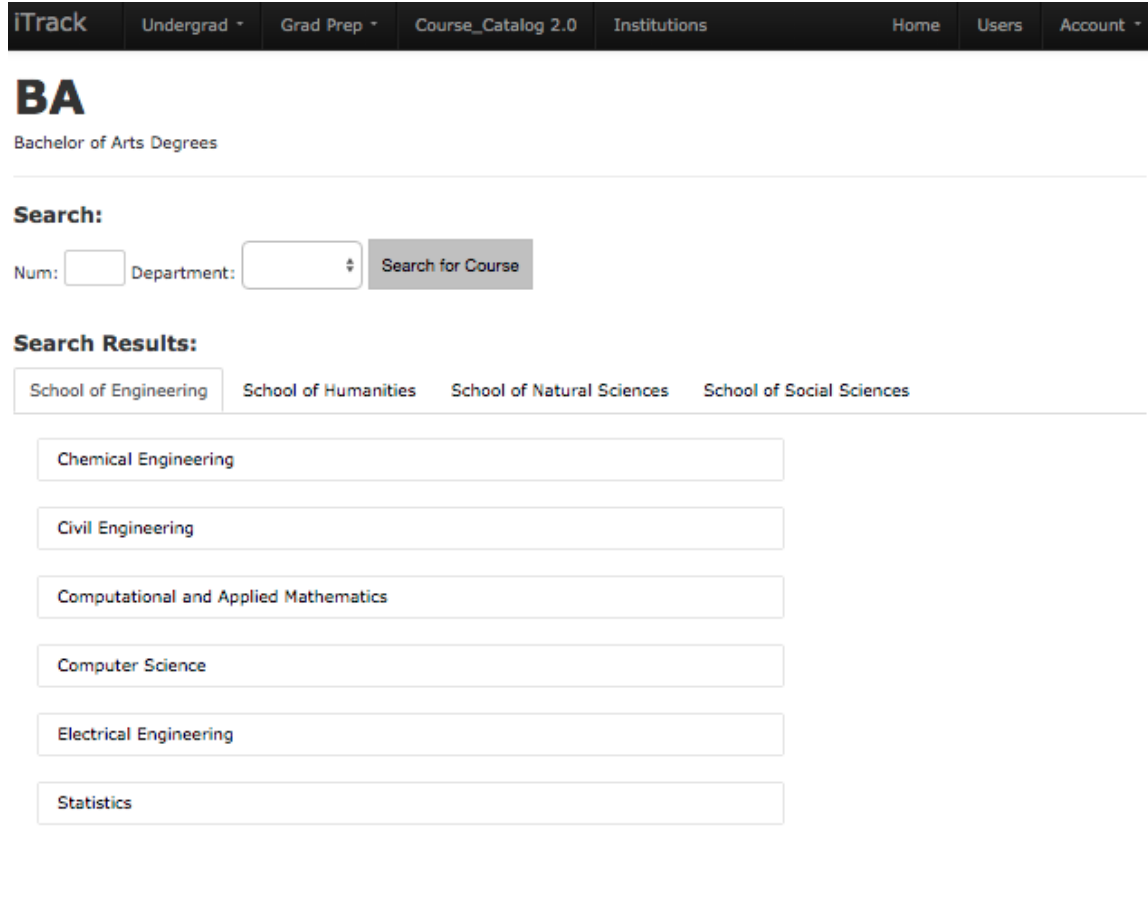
iTrack Undergrad Grad Prep Course_Catalog 2.0 Institutions Home Users Account

BA

Bachelor of Arts Degrees

Search:

Num: Department: Search for Course

Search Results:

School of Engineering School of Humanities School of Natural Sciences School of Social Sciences

Chemical Engineering

Civil Engineering

Computational and Applied Mathematics

Computer Science

Electrical Engineering

Statistics